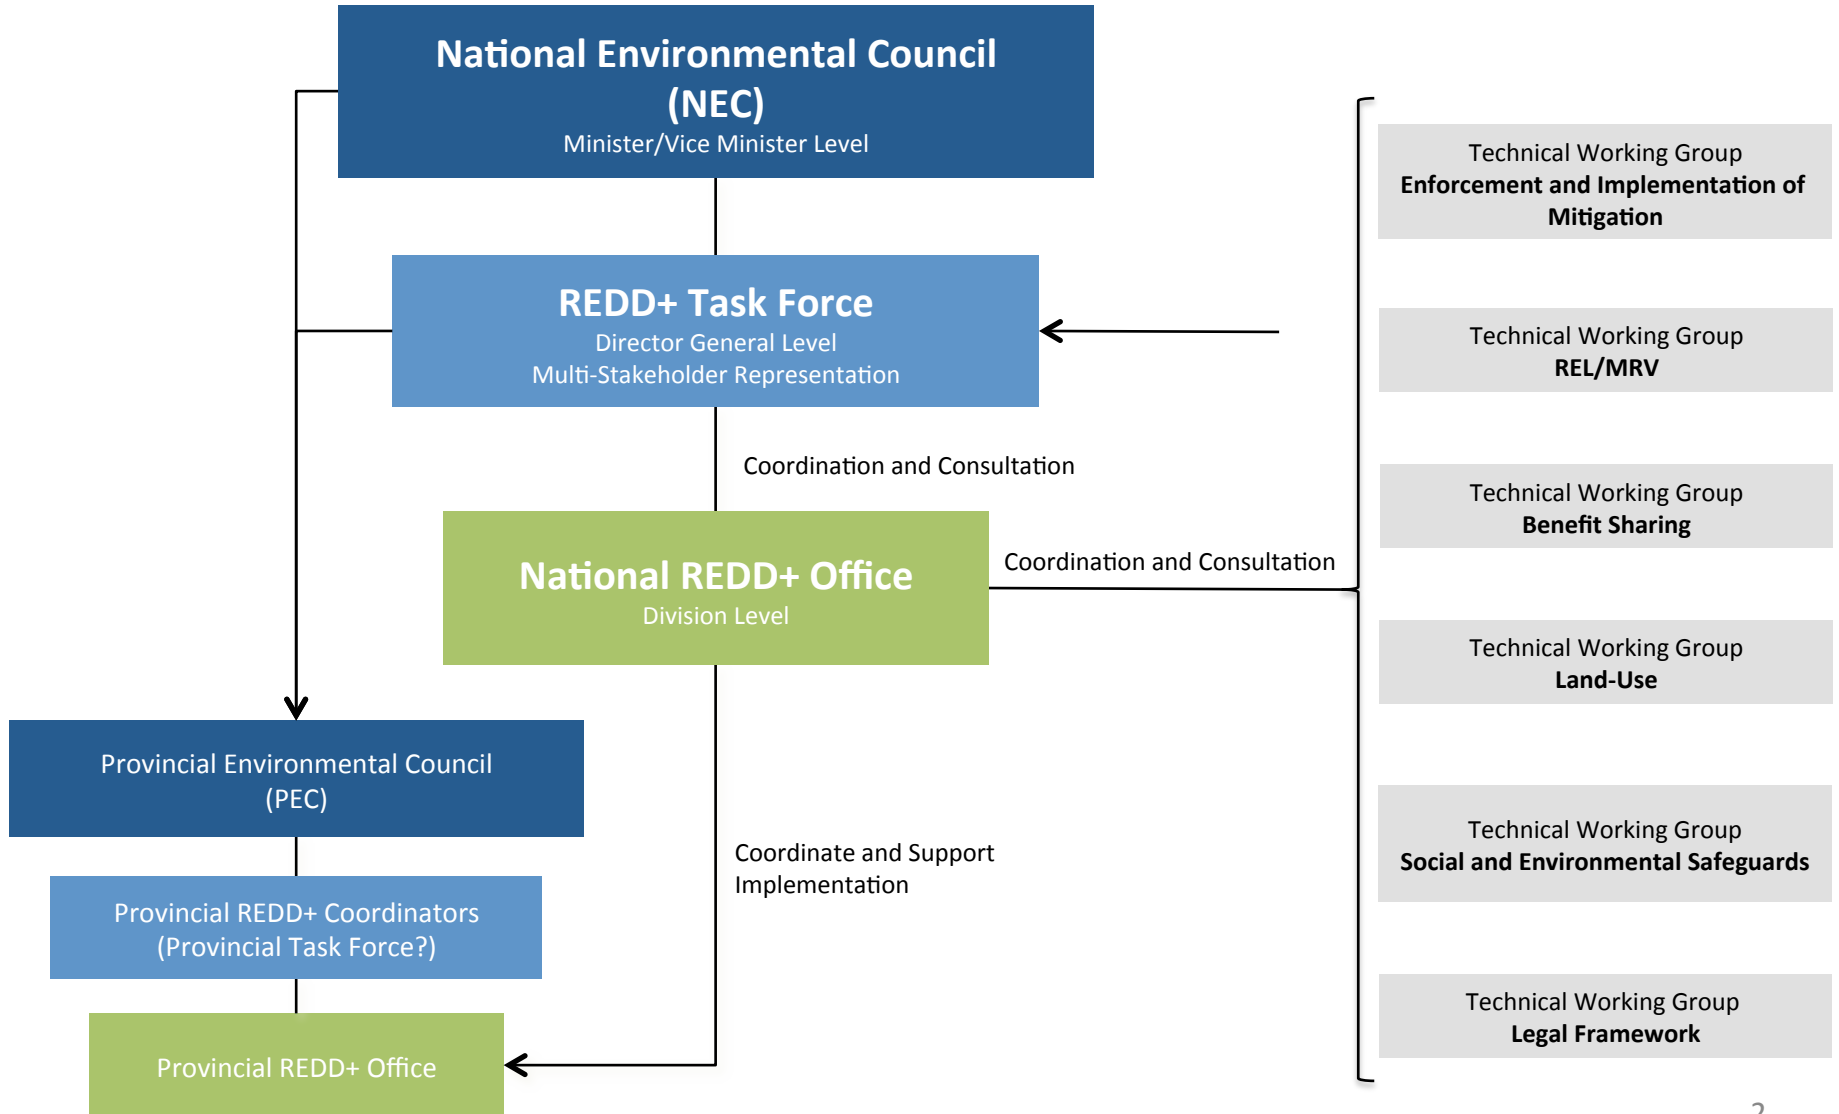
National Environmental Council (NEC)
Minister/Vice Minister Level

REDD+ Task Force
Director General Level
Multi-Stakeholder Representation

Coordination and Consultation

National REDD+ Office
Division Level

Coordination and Consultation

Provincial Environmental Council (PEC)

Provincial REDD+ Coordinators (Provincial Task Force?)

Provincial REDD+ Office

Coordinate and Support Implementation

Technical Working Group
Enforcement and Implementation of Mitigation

Technical Working Group
REL/MRV

Technical Working Group
Benefit Sharing

Technical Working Group
Land-Use

Technical Working Group
Social and Environmental Safeguards

Technical Working Group
Legal Framework

2